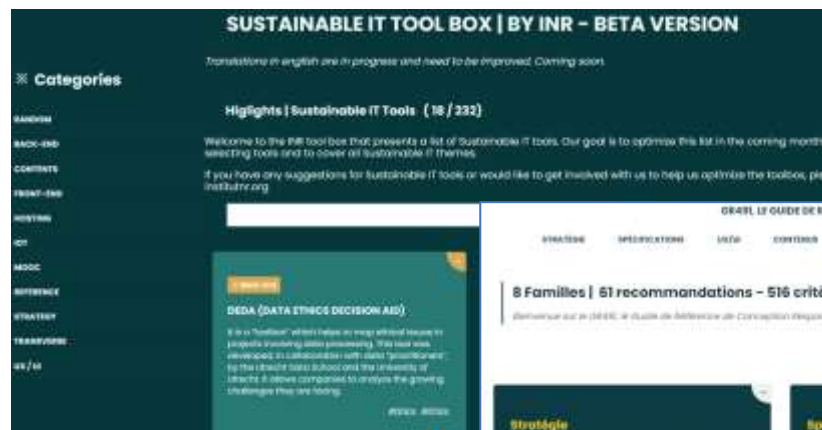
SUSTAINABLE IT TOOL BOX | BY INR - BETA VERSION

Translations in english are in progress and need to be improved. Coming soon.

※ Categories

RANDOM

BACK-END

CONTENTS

FRONT-END

HOSTING

ICT

MOOC

REFERENCE

STRATEGY

TRANSVERSE

UX/UI

Higlights | Sustainable IT Tools (18 / 232)

Welcome to the INR tool box that presents a list of Sustainable IT tools. Our goal is to optimize this list in the coming month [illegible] selecting tools and to cover all Sustainable IT themes.

If you have any suggestions for Sustainable IT tools or would like to get involved with us to help us optimize the toolbox, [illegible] institutnr.org

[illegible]

DEDA (DATA ETHICS DECISION AID)

It is a "toolbox" which helps to map ethical issues in projects involving data processing. This tool was developed, in collaboration with data "practitioners", by the Utrecht Data School and the University of Utrecht. It allows companies to analyze the growing challenges they are facing.

#data #ethics

GR491, LE GUIDE DE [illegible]

STRATÉGIE SPÉCIFICATIONS UX/UI CONTENUS

8 Familles | 61 recommandations - 516 criti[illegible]

Bienvenue sur le GR491, le Guide de Référence de Conception Respo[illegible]

Stratégie